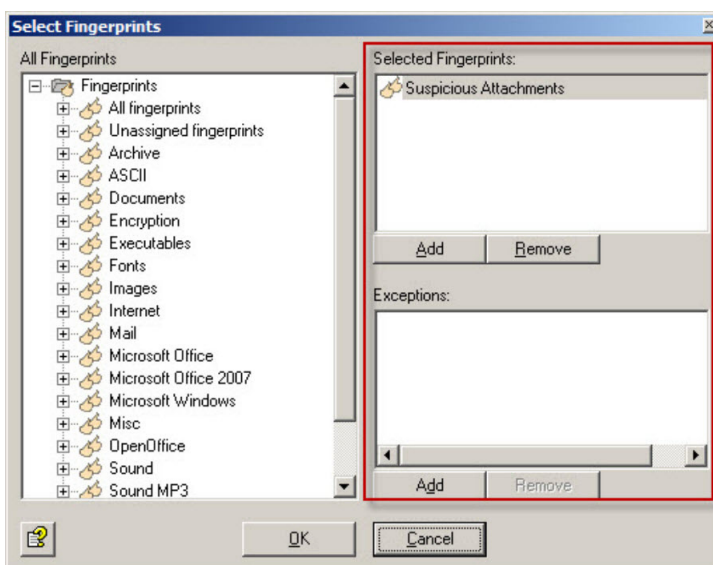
Select Fingerprints

All Fingerprints

Fingerprints
All fingerprints
Unassigned fingerprints
Archive
ASCII
Documents
Encryption
Executables
Fonts
Images
Internet
Mail
Microsoft Office
Microsoft Office 2007
Microsoft Windows
Misc
OpenOffice
Sound
Sound MP3

Selected Fingerprints:
Suspicious Attachments

Add
Remove

Exceptions:

Add
Remove

OK
Cancel